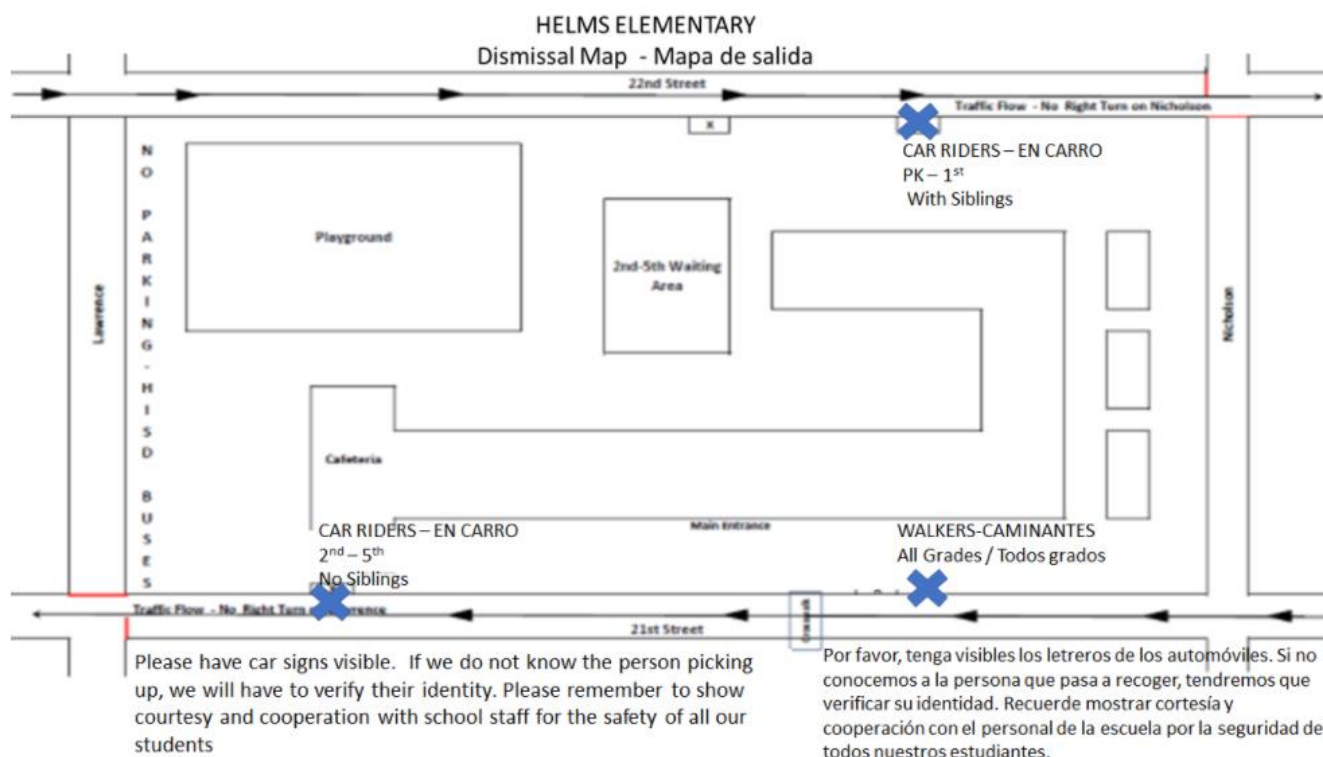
HELMS ELEMENTARY
Dismissal Map - Mapa de salida

22nd Street

Traffic Flow - No Right Turn on Nicholson

x

CAR RIDERS – EN CARRO
PK – 1$^{st}$
With Siblings

N O P A R K I N G - H I S D B U S E S

Playground

2nd-5th Waiting Area

Lawrence

Nicholson

Cafeteria

Main Entrance

CAR RIDERS – EN CARRO
2$^{nd}$ – 5$^{th}$
No Siblings

WALKERS-CAMINANTES
All Grades / Todos grados

Traffic Flow - No Right Turn on Lawrence

Crosswalk

21st Street

Please have car signs visible. If we do not know the person picking up, we will have to verify their identity. Please remember to show courtesy and cooperation with school staff for the safety of all our students

Por favor, tenga visibles los letreros de los automóviles. Si no conocemos a la persona que pasa a recoger, tendremos que verificar su identidad. Recuerde mostrar cortesía y cooperación con el personal de la escuela por la seguridad de todos nuestros estudiantes.